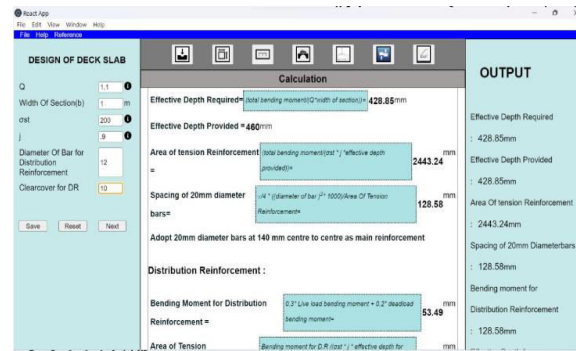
React App
File Edit View Window Help
File Help Reference

DESIGN OF DECK SLAB

Q 1.1
Width Of Section(b) 1 m
σst 200
j .9
Diameter Of Bar for Distribution Reinforcement 12
Clearcover for DR 10

Save Reset Next

Calculation

Effective Depth Required= √(total bending moment/(Q*width of section)) = 428.85mm

Effective Depth Provided = 460mm

Area of tension Reinforcement = (total bending moment/(σst * j *effective depth provided)) = 2443.24 mm

Spacing of 20mm diameter bars= (π/4 * ((diameter of bar)^2 * 1000)/Area Of Tension Reinforcement= 128.58 mm

Adopt 20mm diameter bars at 140 mm centre to centre as main reinforcement

Distribution Reinforcement :

Bending Moment for Distribution Reinforcement = 0.3* Live load bending moment + 0.2* deadload bending moment= 53.49 mm

Area of Tension Bending moment for D.R /(σst * j *effective depth for mm

OUTPUT

Effective Depth Required
: 428.85mm
Effective Depth Provided
: 428.85mm
Area Of tension Reinforcement
: 2443.24mm
Spacing of 20mm Diameterbars
: 128.58mm
Bending moment for Distribution Reinforcement
: 128.58mm